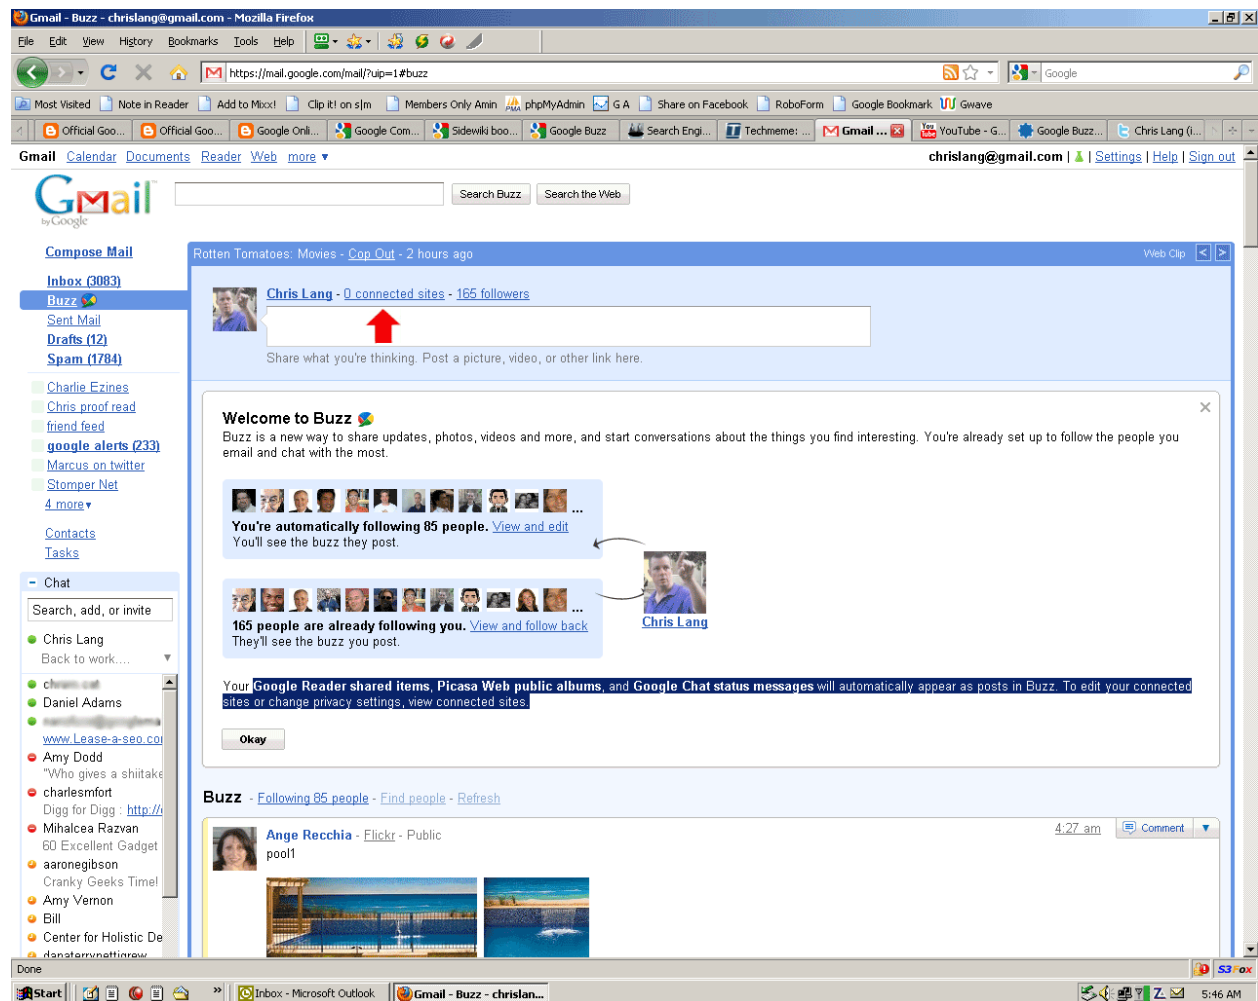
Gmail - Buzz - chrislang@gmail.com - Mozilla Firefox

File Edit View History Bookmarks Tools Help

https://mail.google.com/mail/?uip=1#buzz

Google

Most Visited | Note in Reader | Add to Mixx! | Clip it! on s|m | Members Only Amin | phpMyAdmin | G A | Share on Facebook | RoboForm | Google Bookmark | Gwave

Official Goo... | Official Goo... | Google Onli... | Google Com... | Sidewiki boo... | Google Buzz | Search Engi... | Techmeme: ... | Gmail ... | YouTube - G... | Google Buzz... | Chris Lang (i...

Gmail Calendar Documents Reader Web more ▾

chrislang@gmail.com | Settings | Help | Sign out

Gmail by Google

Search Buzz | Search the Web

Compose Mail

Inbox (3083)
Buzz
Sent Mail
Drafts (12)
Spam (1784)

Charlie Ezines
Chris proof read
friend feed
google alerts (233)
Marcus on twitter
Stomper Net
4 more ▾

Contacts
Tasks

- Chat

Search, add, or invite

Chris Lang
Back to work....

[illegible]
Daniel Adams
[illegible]
www.Lease-a-seo.co
Amy Dodd
"Who gives a shiitake
charlesmfort
Digg for Digg : http://
Mihalcea Razvan
60 Excellent Gadget
aaronegibson
Cranky Geeks Time!
Amy Vernon
Bill
Center for Holistic De
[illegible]

Rotten Tomatoes: Movies - Cop Out - 2 hours ago

Web Clip

Chris Lang - 0 connected sites - 165 followers

Share what you're thinking. Post a picture, video, or other link here.

Welcome to Buzz

Buzz is a new way to share updates, photos, videos and more, and start conversations about the things you find interesting. You're already set up to follow the people you email and chat with the most.

You're automatically following 85 people. View and edit
You'll see the buzz they post.

165 people are already following you. View and follow back
They'll see the buzz you post.

Chris Lang

Your Google Reader shared items, Picasa Web public albums, and Google Chat status messages will automatically appear as posts in Buzz. To edit your connected sites or change privacy settings, view connected sites.

Okay

Buzz - Following 85 people - Find people - Refresh

Ange Recchia - Flickr - Public
pool1

4:27 am

Comment

Done

Start | Inbox - Microsoft Outlook | Gmail - Buzz - chrislan...

5:46 AM